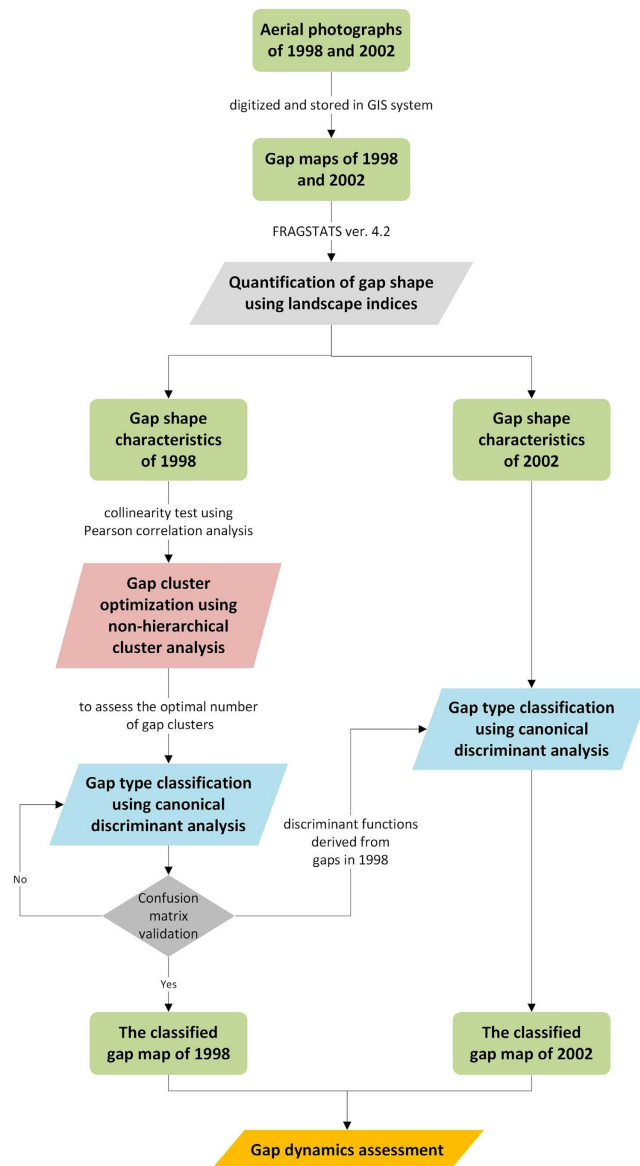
Aerial photographs of 1998 and 2002

digitized and stored in GIS system

Gap maps of 1998 and 2002

FRAGSTATS ver. 4.2

Quantification of gap shape using landscape indices

Gap shape characteristics of 1998

Gap shape characteristics of 2002

collinearity test using Pearson correlation analysis

Gap cluster optimization using non-hierarchical cluster analysis

to assess the optimal number of gap clusters

Gap type classification using canonical discriminant analysis

Gap type classification using canonical discriminant analysis

discriminant functions derived from gaps in 1998

No

Confusion matrix validation

Yes

The classified gap map of 1998

The classified gap map of 2002

Gap dynamics assessment